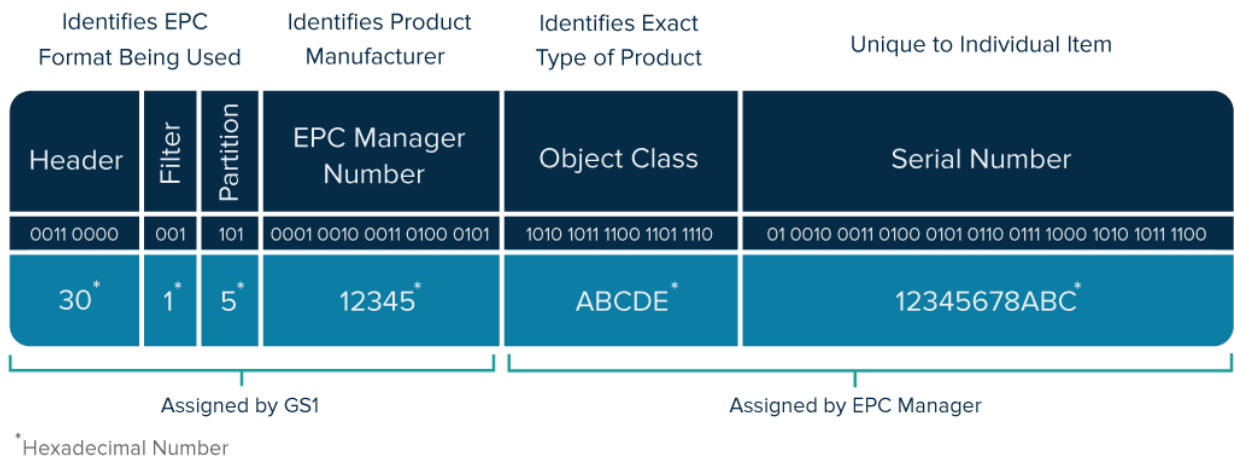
Identifies EPC Format Being Used

Identifies Product Manufacturer

Identifies Exact Type of Product

Unique to Individual Item

| Header | Filter | Partition | EPC Manager Number | Object Class | Serial Number |
|---|---|---|---|---|---|
| 0011 0000 | 001 | 101 | 0001 0010 0011 0100 0101 | 1010 1011 1100 1101 1110 | 01 0010 0011 0100 0101 0110 0111 1000 1010 1011 1100 |
| 30* | 1* | 5* | 12345* | ABCDE* | 12345678ABC* |

Assigned by GS1

Assigned by EPC Manager

*Hexadecimal Number